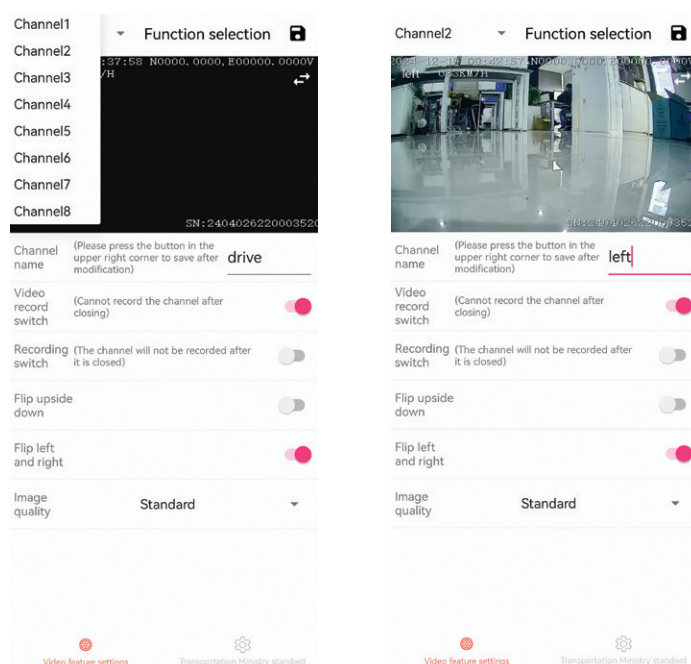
Channel1
Channel2
Channel3
Channel4
Channel5
Channel6
Channel7
Channel8

Function selection

:37:58 N0000.0000,E0000.0000V
/H

SN:2404026220003520

Channel name (Please press the button in the upper right corner to save after modification) drive

Video record switch (Cannot record the channel after closing)

Recording switch (The channel will not be recorded after it is closed)

Flip upside down

Flip left and right

Image quality Standard

Video feature settings Transportation Ministry standard

Channel2 Function selection

2024-12-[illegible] 09:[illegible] N0000.0000,E0000.0000V
left 0.0KM/H

SN:2404026220003520

Channel name (Please press the button in the upper right corner to save after modification) left

Video record switch (Cannot record the channel after closing)

Recording switch (The channel will not be recorded after it is closed)

Flip upside down

Flip left and right

Image quality Standard

Video feature settings Transportation Ministry standard